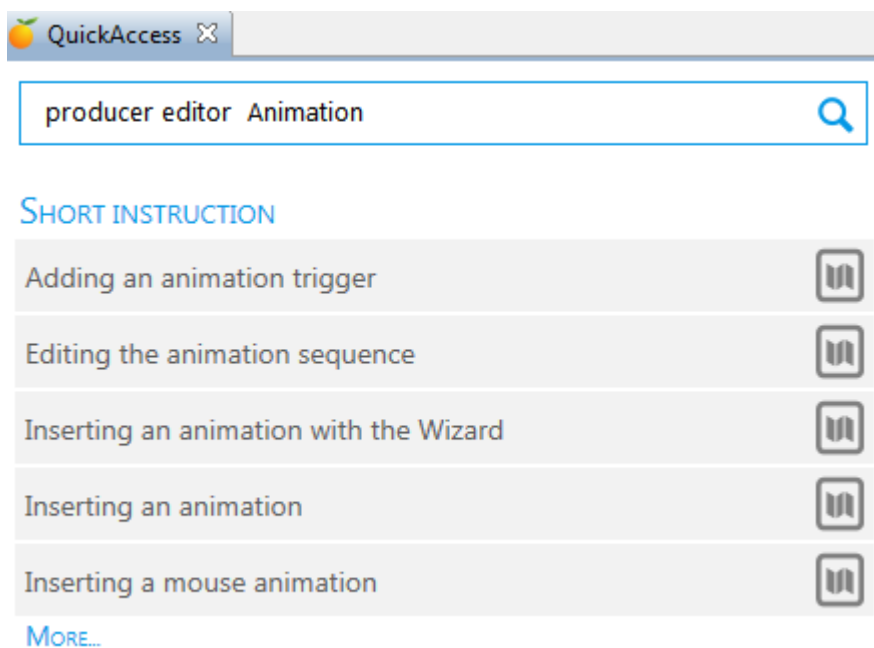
QuickAccess

producer editor Animation

SHORT INSTRUCTION

Adding an animation trigger

Editing the animation sequence

Inserting an animation with the Wizard

Inserting an animation

Inserting a mouse animation

MORE...